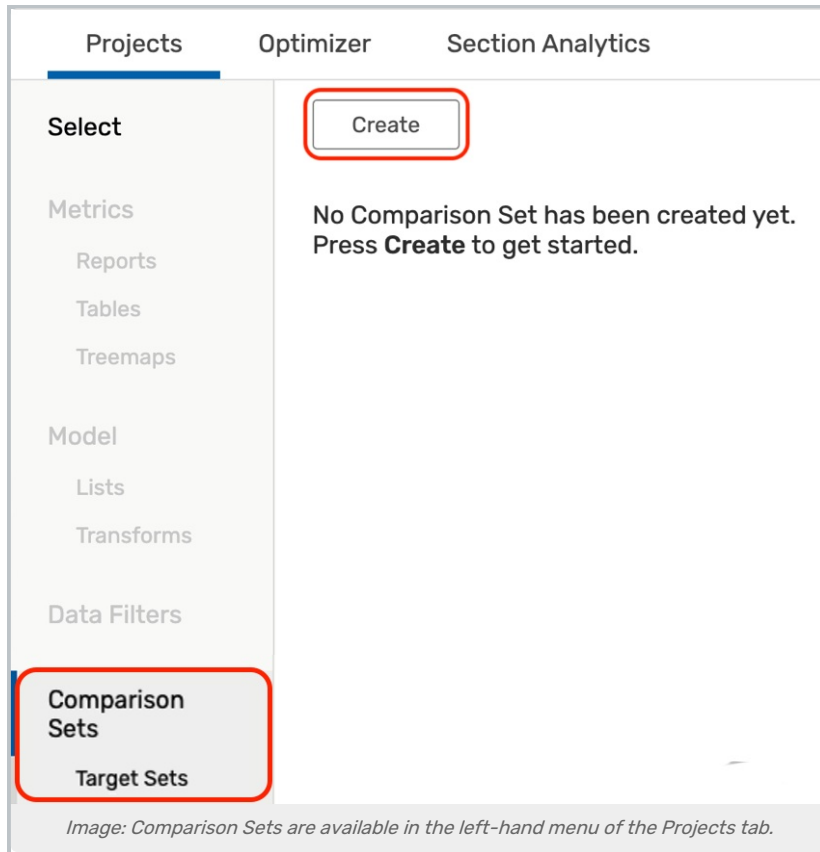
Projects Optimizer Section Analytics

Select

Create

No Comparison Set has been created yet. Press **Create** to get started.

Metrics

Reports

Tables

Treemaps

Model

Lists

Transforms

Data Filters

Comparison Sets

Target Sets

Image: Comparison Sets are available in the left-hand menu of the Projects tab.